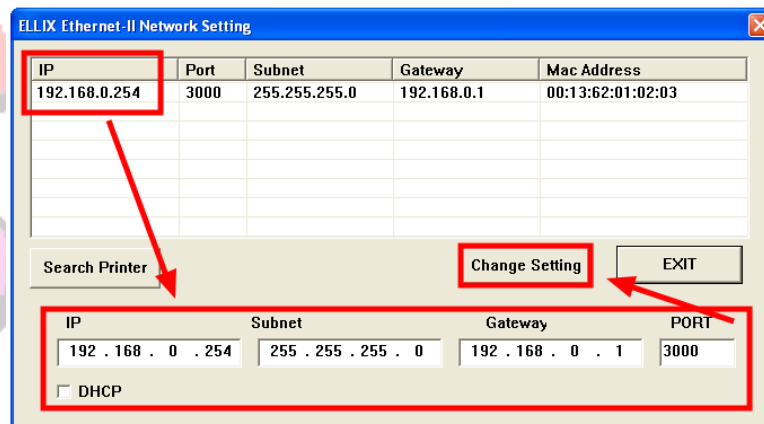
ELLIX Ethernet-II Network Setting

| IP | Port | Subnet | Gateway | Mac Address |
|---|---|---|---|---|
| 192.168.0.254 | 3000 | 255.255.255.0 | 192.168.0.1 | 00:13:62:01:02:03 |

Search Printer

Change Setting

EXIT

IP
192 . 168 . 0 . 254

Subnet
255 . 255 . 255 . 0

Gateway
192 . 168 . 0 . 1

PORT
3000

DHCP